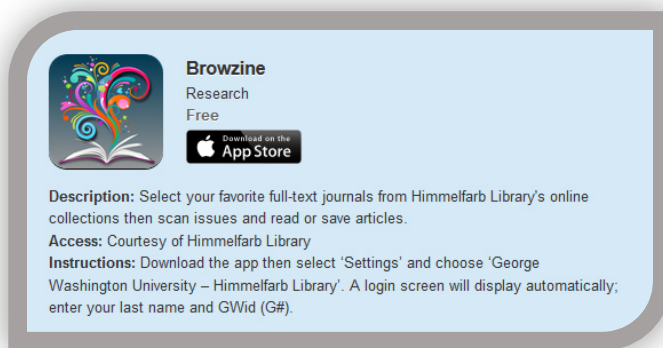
Browzine
Research
Free
Download on the App Store

Description: Select your favorite full-text journals from Himmelfarb Library's online collections then scan issues and read or save articles.
Access: Courtesy of Himmelfarb Library
Instructions: Download the app then select 'Settings' and choose 'George Washington University – Himmelfarb Library'. A login screen will display automatically; enter your last name and GWid (G#).